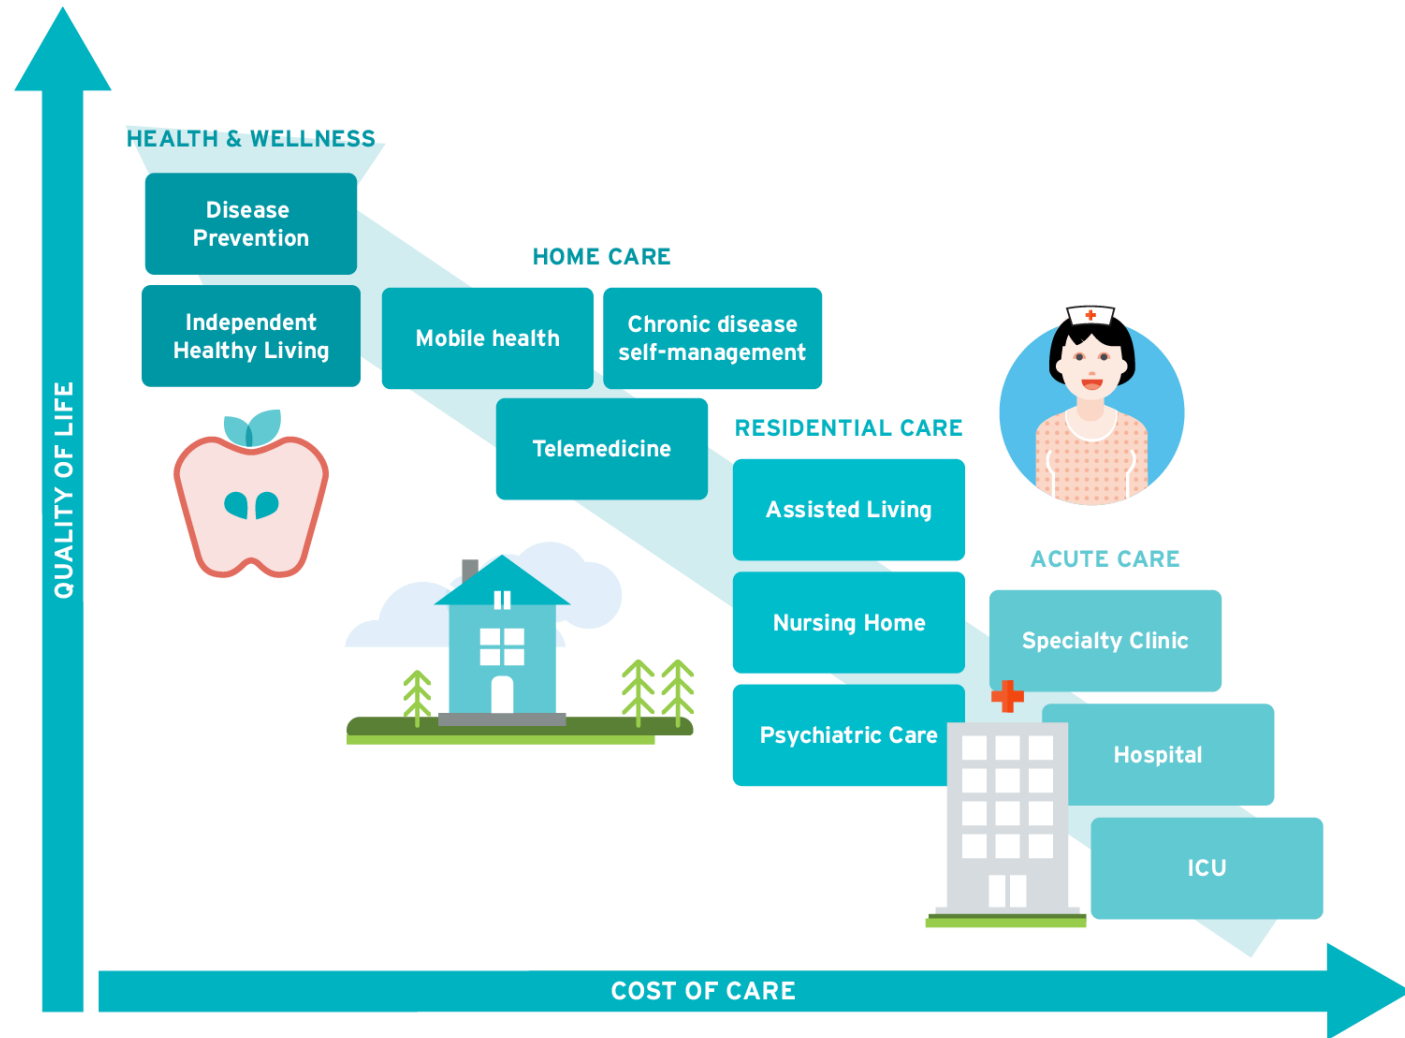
QUALITY OF LIFE

HEALTH & WELLNESS

Disease Prevention

Independent Healthy Living

HOME CARE

Mobile health

Chronic disease self-management

Telemedicine

RESIDENTIAL CARE

Assisted Living

Nursing Home

Psychiatric Care

ACUTE CARE

Specialty Clinic

Hospital

ICU

COST OF CARE